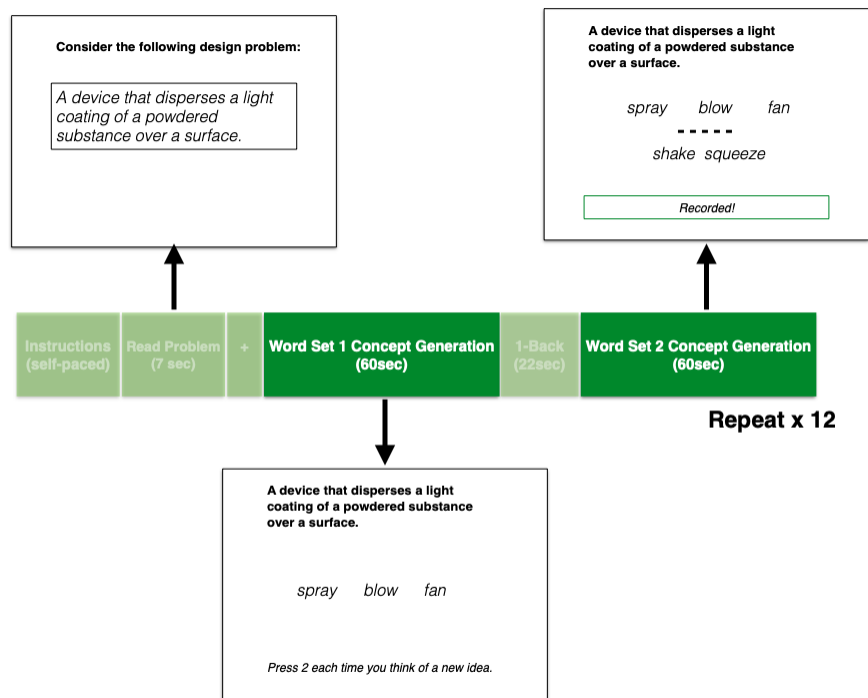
Consider the following design problem:

A device that disperses a light coating of a powdered substance over a surface.

A device that disperses a light coating of a powdered substance over a surface.

spray blow fan

- - - - -

shake squeeze

Recorded!

Instructions (self-paced)

Read Problem (7 sec)

+

Word Set 1 Concept Generation (60sec)

1-Back (22sec)

Word Set 2 Concept Generation (60sec)

Repeat x 12

A device that disperses a light coating of a powdered substance over a surface.

spray blow fan

Press 2 each time you think of a new idea.